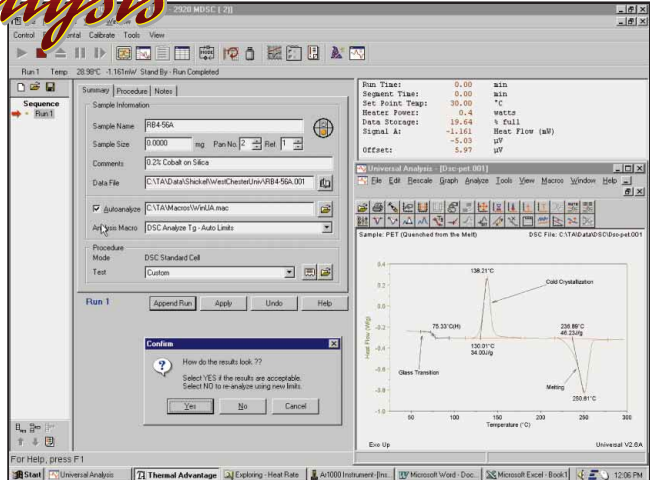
alysis - 2920 MDSC [ 2]]

Control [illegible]ental Calibrate Tools View

Run 1 Temp 28.98°C -1.161mW Stand By - Run Completed

Sequence
Run 1

Summary | Procedure | Notes

Sample Information

Sample Name RB4-56A

Sample Size 0.0000 mg Pan No. 2 Ref. 1

Comments 0.2% Cobalt on Silica

Data File C:\TA\Data\Shickel\WestChesterUniv\RB4-56A.001

Autoanalyze C:\TA\Macros\WinUA.mac

An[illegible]ysis Macro DSC Analyze Tg - Auto Limits

Procedure

Mode DSC Standard Cell

Test Custom

Run 1

Append Run Apply Undo Help

| | | |
|---|---|---|
| Run Time: | 0.00 | min |
| Segment Time: | 0.00 | min |
| Set Point Temp: | 30.00 | °C |
| Heater Power: | 0.4 | watts |
| Data Storage: | 19.64 | % full |
| Signal A: | -1.161 | Heat Flow (mW) |
| | -5.03 | µV |
| Offset: | 5.97 | µV |

Universal Analysis - [Dsc-pet.001]

File Edit Rescale Graph Analyze Tools View Macros Window Help

Sample: PET (Quenched from the Melt)

DSC File: C:\TA\Data\DSC\Dsc-pet.001

138.21°C

Cold Crystallization

75.33°C(H)

130.01°C
34.00J/g

236.88°C
46.23J/g

Glass Transition

Melting

250.81°C

Heat Flow (W/g)

0.4
0.2
0.0
-0.2
-0.4
-0.6
-0.8
-1.0

50 100 150 200 250 300

Temperature (°C)

Exo Up

Universal V2.6A

Confirm

How do the results look ??

Select YES if the results are acceptable.
Select NO to re-analyze using new limits.

Yes No Cancel

For Help, press F1

Start Universal Analysis Thermal Advantage Exploring - Heat Rate Ar1000 Instrument-[Ins... Microsoft Word - Doc... Microsoft Excel - Book1 12:06 PM